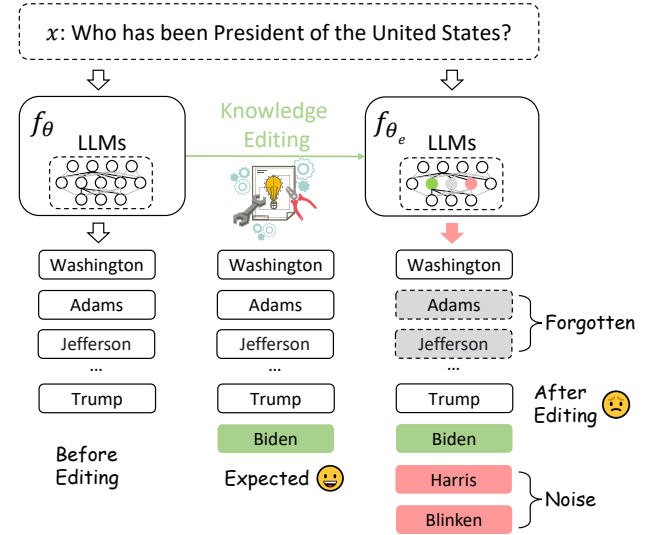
$x$: Who has been President of the United States?

$f_{\theta}$

LLMs

Knowledge Editing

$f_{\theta_e}$

LLMs

Washington

Adams

Jefferson

...

Trump

Before Editing

Washington

Adams

Jefferson

...

Trump

Biden

Expected

Washington

Adams

Jefferson

...

Trump

Biden

Harris

Blinken

Forgotten

After Editing

Noise